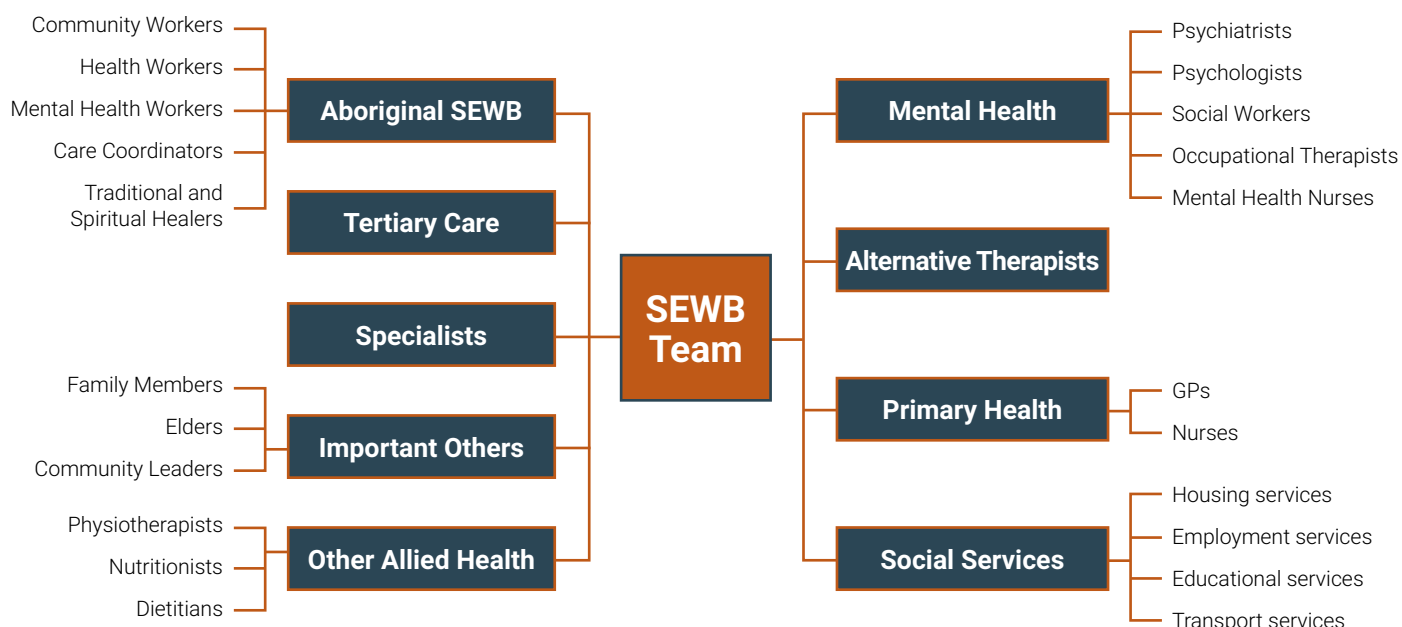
SEWB Team

Aboriginal SEWB
Community Workers
Health Workers
Mental Health Workers
Care Coordinators
Traditional and Spiritual Healers

Tertiary Care

Specialists

Important Others
Family Members
Elders
Community Leaders

Other Allied Health
Physiotherapists
Nutritionists
Dietitians

Mental Health
Psychiatrists
Psychologists
Social Workers
Occupational Therapists
Mental Health Nurses

Alternative Therapists

Primary Health
GPs
Nurses

Social Services
Housing services
Employment services
Educational services
Transport services